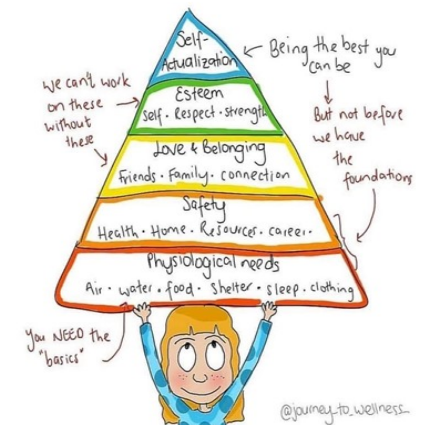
Self-Actualization

Being the best you can be

We can't work on these without these

Esteem
Self · Respect · Strength

But not before we have the foundations

Love & Belonging
Friends · Family · connection

Safety
Health · Home · Resources · career ·

Physiological needs
Air · water · food · Shelter · sleep · clothing

You NEED the "basics"

@journey_to_wellness